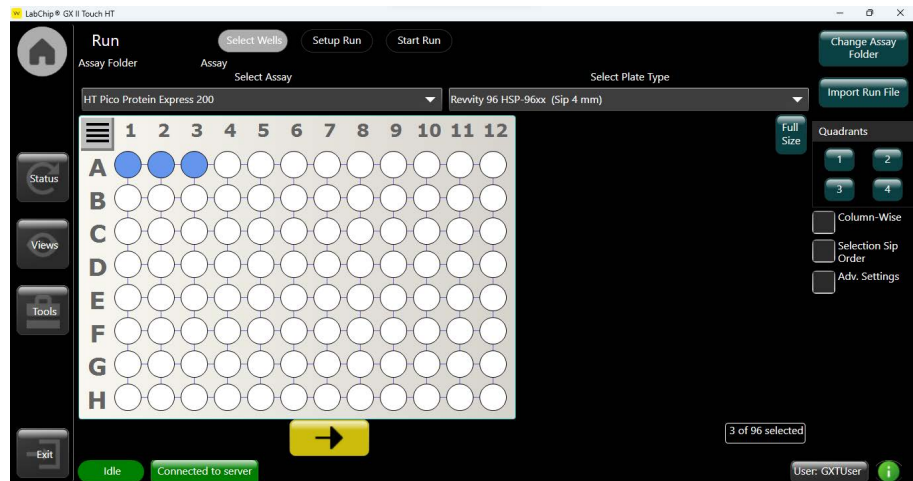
LabChip® GX II Touch HT

Run

Select Wells Setup Run Start Run

Change Assay Folder

Assay Folder Assay
Select Assay

Select Plate Type

HT Pico Protein Express 200

Revvity 96 HSP-96xx (Sip 4 mm)

Import Run File

Full Size

Quadrants

1 2 3 4

Column-Wise

Selection Sip Order

Adv. Settings

| | 1 | 2 | 3 | 4 | 5 | 6 | 7 | 8 | 9 | 10 | 11 | 12 |
|---|---|---|---|---|---|---|---|---|---|---|---|---|
| A | | | | | | | | | | | | |
| B | | | | | | | | | | | | |
| C | | | | | | | | | | | | |
| D | | | | | | | | | | | | |
| E | | | | | | | | | | | | |
| F | | | | | | | | | | | | |
| G | | | | | | | | | | | | |
| H | | | | | | | | | | | | |

Status

Views

Tools

Exit

3 of 96 selected

Idle

Connected to server

User: GXTUser